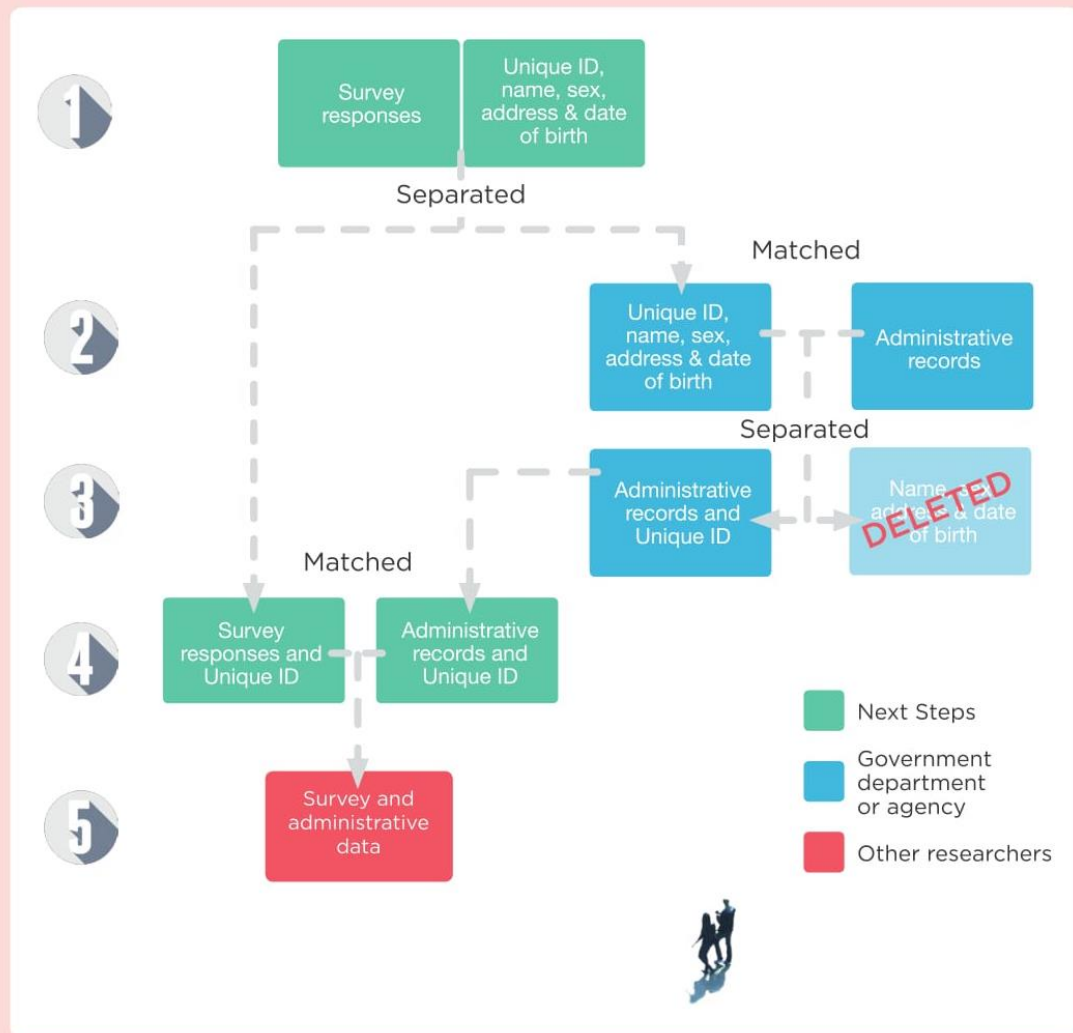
1

Survey responses

Unique ID, name, sex, address & date of birth

Separated

Matched

2

Unique ID, name, sex, address & date of birth

Administrative records

Separated

3

Administrative records and Unique ID

Name, sex, address & date of birth

DELETED

Matched

4

Survey responses and Unique ID

Administrative records and Unique ID

5

Survey and administrative data

Next Steps

Government department or agency

Other researchers